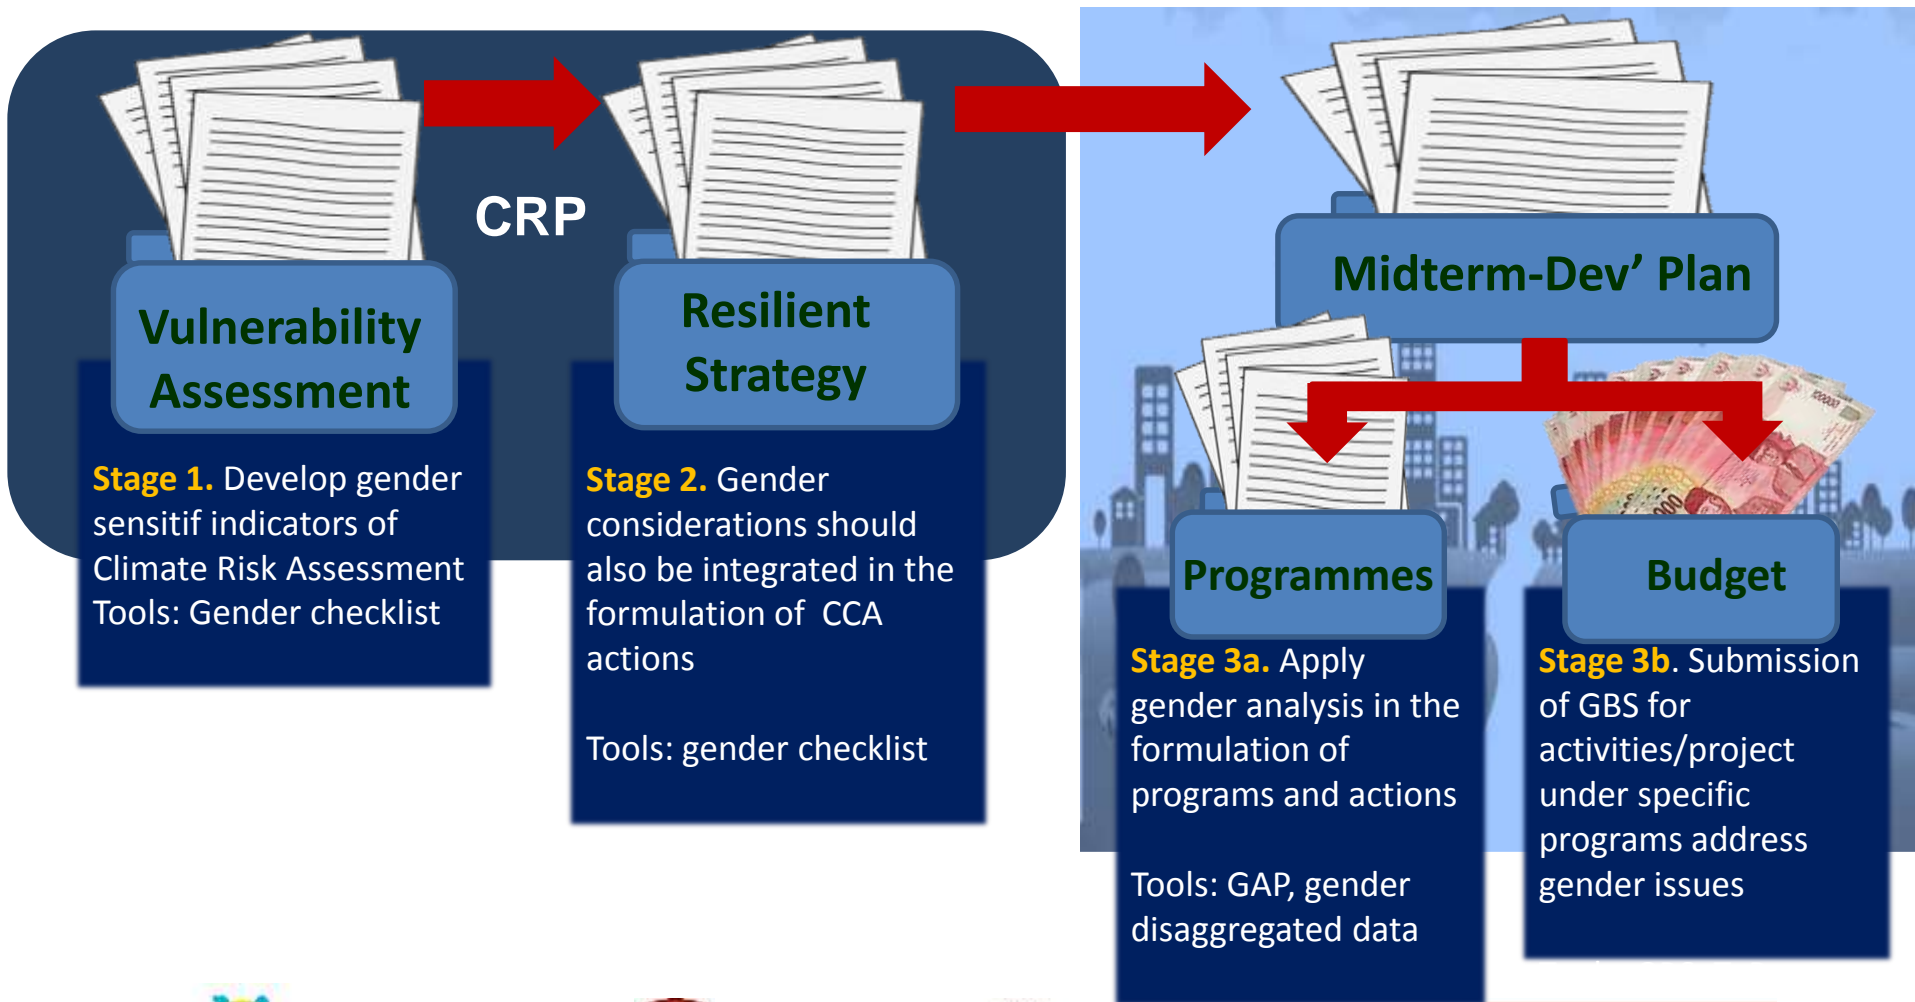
CRP

Vulnerability Assessment

Stage 1. Develop gender sensitif indicators of Climate Risk Assessment Tools: Gender checklist

Resilient Strategy

Stage 2. Gender considerations should also be integrated in the formulation of CCA actions

Tools: gender checklist

Midterm-Dev' Plan

Programmes

Stage 3a. Apply gender analysis in the formulation of programs and actions

Tools: GAP, gender disaggregated data

Budget

Stage 3b. Submission of GBS for activities/project under specific programs address gender issues